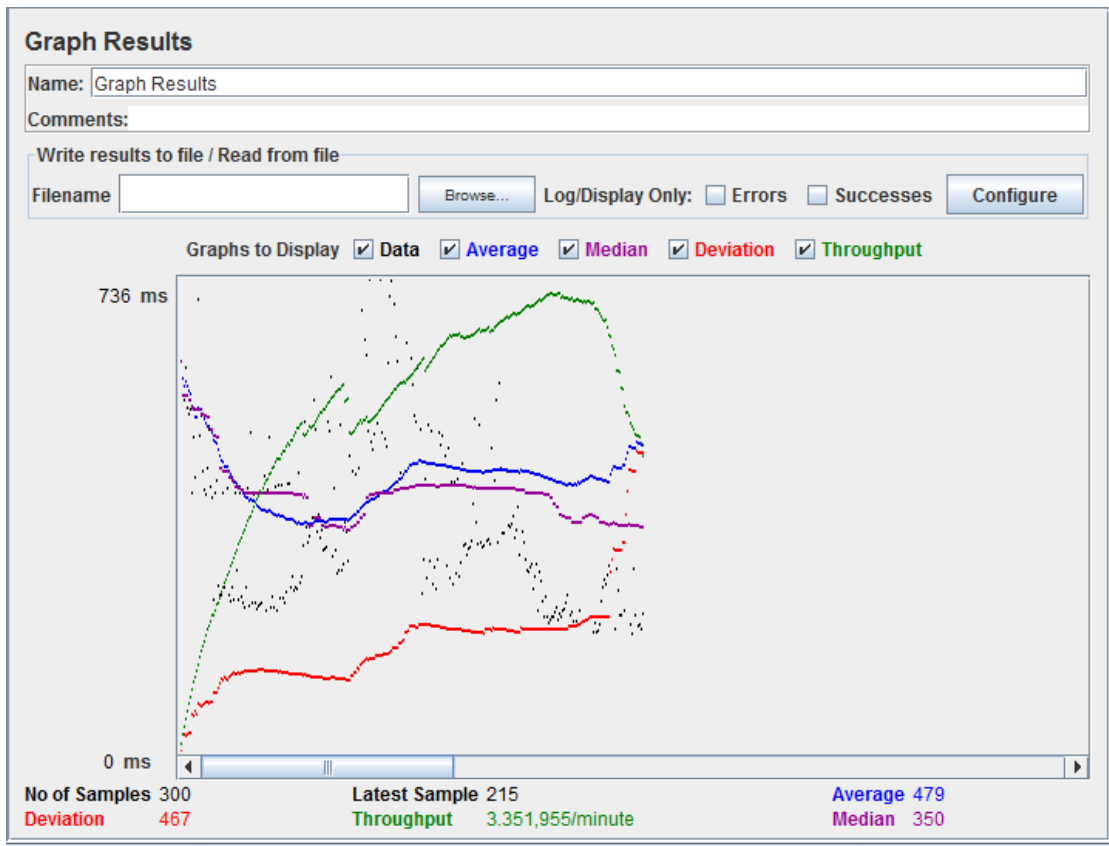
Graph Results

Name: Graph Results

Comments:

Write results to file / Read from file

Filename Browse... Log/Display Only: Errors Successes Configure

Graphs to Display Data Average Median Deviation Throughput

736 ms

0 ms

No of Samples 300
Deviation 467

Latest Sample 215
Throughput 3.351,955/minute

Average 479
Median 350